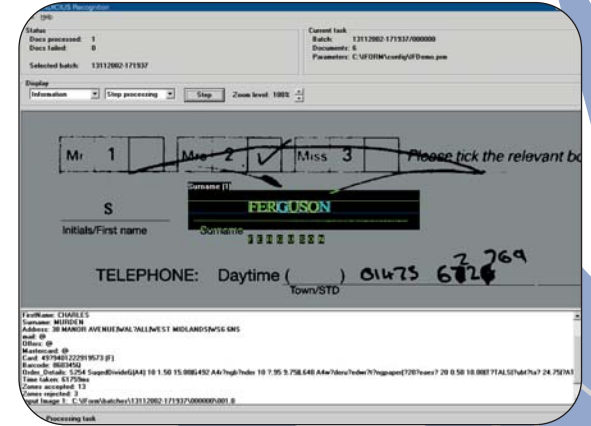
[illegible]CIOUS Recognition
Help

Status
Docs processed: 1
Docs failed: 0

Selected batch: 13112002-171937

Current task
Batch: 13112002-171937/000000
Documents: 6
Parameters: C:\FORM\config\FDemo.prm

Display
Information
Step processing
Step
Zoom level: 100%

Mr 1
Mrs 2
Miss 3
Please tick the relevant bo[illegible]

Surname [1]
FERGUSON

S
Initials/First name
Surname

TELEPHONE: Daytime ( ) 01475 672 769
Town/STD

FirstName: CHARLES
Surname: MURDEN
Address: 38 MANOR AVENUE|WAL?ALL|WEST MIDLANDS|WS6 6NS
mail: @
Office: @
Mastercard: @
Card: 4979401222919573 (F)
Barcode: 8603450
Order_Details: 5254 Suged|DivideG|A4| 10 1.50 15.00|6492 A4v?ngb?nder 10 7.95 9.75|6.648 A4w?deru?edwr?t?ngpaper|?20?eaes? 20 0.50 10.00|T?TALS0?ubt?ta? 24.75|?A?
Time taken: 61755ms
Zones accepted: 13
Zones rejected: 3
Input Image 1: C:\FForm\batches\13112002-171937\000000\001.tif

Processing task